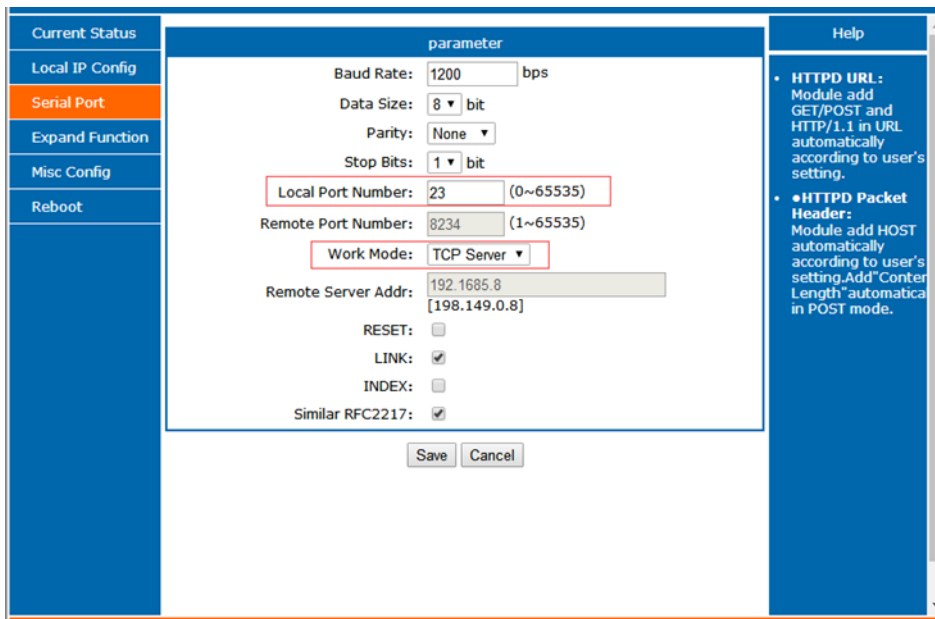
Current Status
Local IP Config
Serial Port
Expand Function
Misc Config
Reboot

parameter

Baud Rate: 1200 bps
Data Size: 8 ▾ bit
Parity: None ▾
Stop Bits: 1 ▾ bit
Local Port Number: 23 (0~65535)
Remote Port Number: 8234 (1~65535)
Work Mode: TCP Server ▾
Remote Server Addr: 192.1685.8
[198.149.0.8]
RESET:
LINK:
INDEX:
Similar RFC2217:

Save Cancel

Help

• HTTPD URL: Module add GET/POST and HTTP/1.1 in URL automatically according to user's setting.
• ●HTTPD Packet Header: Module add HOST automatically according to user's setting.Add"Conter Length"automatica in POST mode.